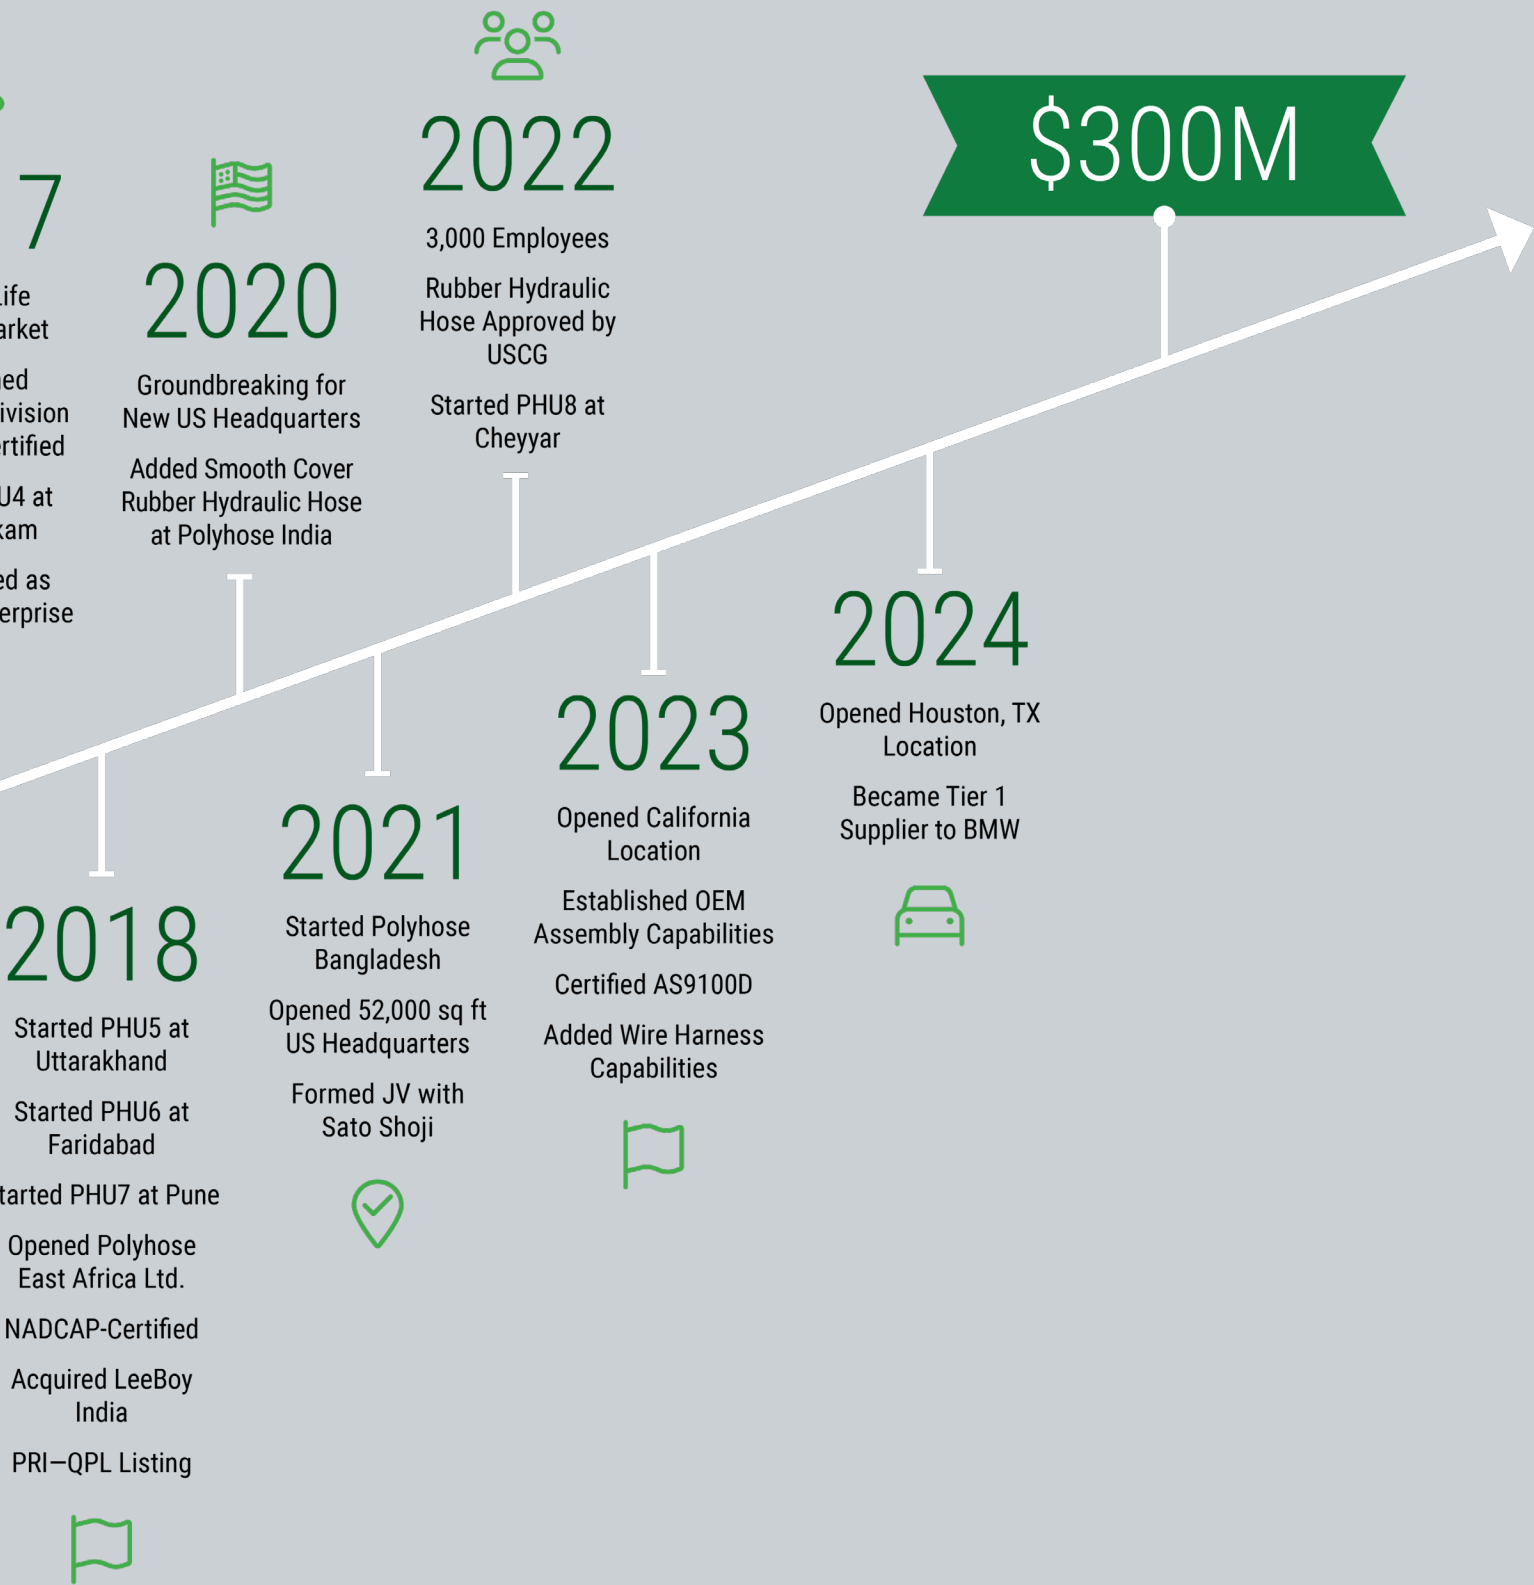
7

ife
arket

ed
ivision
rtified

U4 at
kam

ed as
erprise

2020

Groundbreaking for New US Headquarters

Added Smooth Cover Rubber Hydraulic Hose at Polyhose India

2022

3,000 Employees

Rubber Hydraulic Hose Approved by USCG

Started PHU8 at Cheyyar

$300M

2018

Started PHU5 at Uttarakhand

Started PHU6 at Faridabad

tarted PHU7 at Pune

Opened Polyhose East Africa Ltd.

NADCAP-Certified

Acquired LeeBoy India

PRI–QPL Listing

2021

Started Polyhose Bangladesh

Opened 52,000 sq ft US Headquarters

Formed JV with Sato Shoji

2023

Opened California Location

Established OEM Assembly Capabilities

Certified AS9100D

Added Wire Harness Capabilities

2024

Opened Houston, TX Location

Became Tier 1 Supplier to BMW